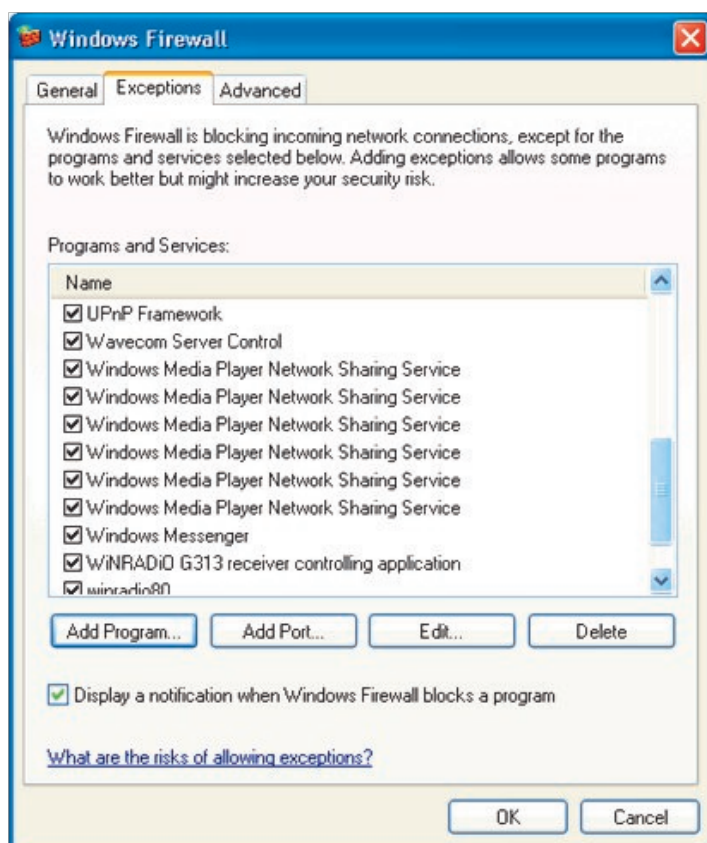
Windows Firewall

General | Exceptions | Advanced

Windows Firewall is blocking incoming network connections, except for the programs and services selected below. Adding exceptions allows some programs to work better but might increase your security risk.

Programs and Services:

Name

☑ UPnP Framework
☑ Wavecom Server Control
☑ Windows Media Player Network Sharing Service
☑ Windows Media Player Network Sharing Service
☑ Windows Media Player Network Sharing Service
☑ Windows Media Player Network Sharing Service
☑ Windows Media Player Network Sharing Service
☑ Windows Media Player Network Sharing Service
☑ Windows Messenger
☑ WiNRADiO G313 receiver controlling application
☑ winradio80

Add Program... | Add Port... | Edit... | Delete

☑ Display a notification when Windows Firewall blocks a program

What are the risks of allowing exceptions?

OK | Cancel